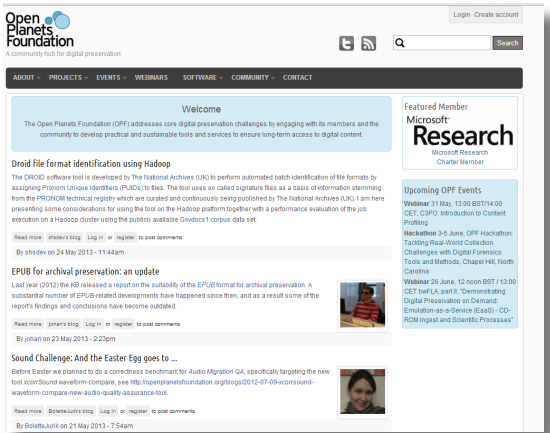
Open Planets Foundation
A community hub for digital preservation

Login Create account

Search

ABOUT PROJECTS EVENTS WEBINARS SOFTWARE COMMUNITY CONTACT

Welcome

The Open Planets Foundation (OPF) addresses core digital preservation challenges by engaging with its members and the community to develop practical and sustainable tools and services to ensure long-term access to digital content.

Droid file format identification using Hadoop

The DROID software tool is developed by The National Archives (UK) to perform automated batch identification of file formats by assigning Pronom Unique Identifiers (PUIDs) to files. The tool uses so called signature files as a basis of information stemming from the PRONOM technical registry which are curated and continuously being published by The National Archives (UK). I am here presenting some considerations for using the tool on the Hadoop platform together with a performance evaluation of the job execution on a Hadoop cluster using the publicly available Govdocs1 corpus data set.

Read more shsdev's blog Log in or register to post comments

By shsdev on 24 May 2013 - 11:44am

EPUB for archival preservation: an update

Last year (2012) the KB released a report on the suitability of the EPUB format for archival preservation. A substantial number of EPUB-related developments have happened since then, and as a result some of the report's findings and conclusions have become outdated.

Read more johan's blog Log in or register to post comments

By johan on 23 May 2013 - 2:23pm

Sound Challenge: And the Easter Egg goes to ...

Before Easter we planned to do a correctness benchmark for Audio Migration QA, specifically targeting the new tool xcorrSound waveform-compare, see http://openplanetsfoundation.org/blogs/2012-07-09-xcorrsound-waveform-compare-new-audio-quality-assurance-tool.

Read more BolletteJurik's blog Log in or register to post comments

By BolletteJurik on 21 May 2013 - 7:54am

Featured Member

Microsoft Research

Microsoft Research
Charter Member

Upcoming OPF Events

Webinar 31 May, 13:00 BST/14:00 CET, C3PO: Introduction to Content Profiling
Hackathon 3-5 June, OPF Hackathon: Tackling Real-World Collection Challenges with Digital Forensics Tools and Methods, Chapel Hill, North Carolina
Webinar 26 June, 12 noon BST / 13:00 CET bwFLA, part 5 "Demonstrating Digital Preservation on Demand: Emulation-as-a-Service (EaaS) - CD-ROM Ingest and Scientific Processes"